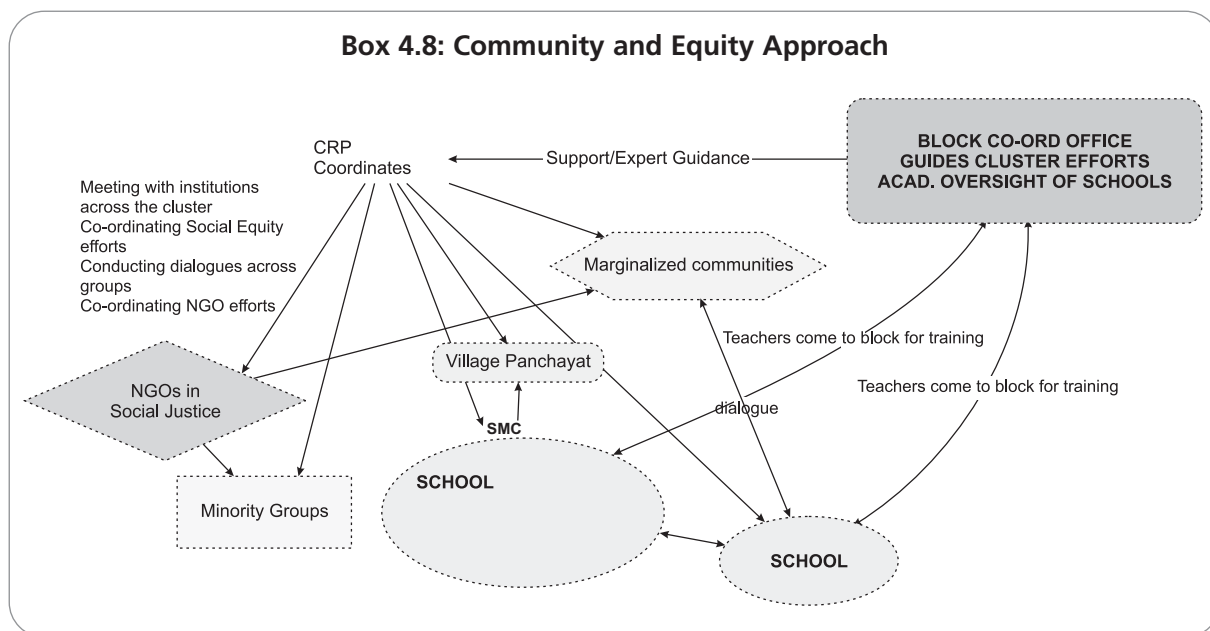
Box 4.8: Community and Equity Approach

CRP Coordinates

Support/Expert Guidance

BLOCK CO-ORD OFFICE
GUIDES CLUSTER EFFORTS
ACAD. OVERSIGHT OF SCHOOLS

Meeting with institutions across the cluster
Co-ordinating Social Equity efforts
Conducting dialogues across groups
Co-ordinating NGO efforts

Marginalized communities

Teachers come to block for training

Village Panchayat

Teachers come to block for training

NGOs in Social Justice

dialogue

SMC

SCHOOL

Minority Groups

SCHOOL